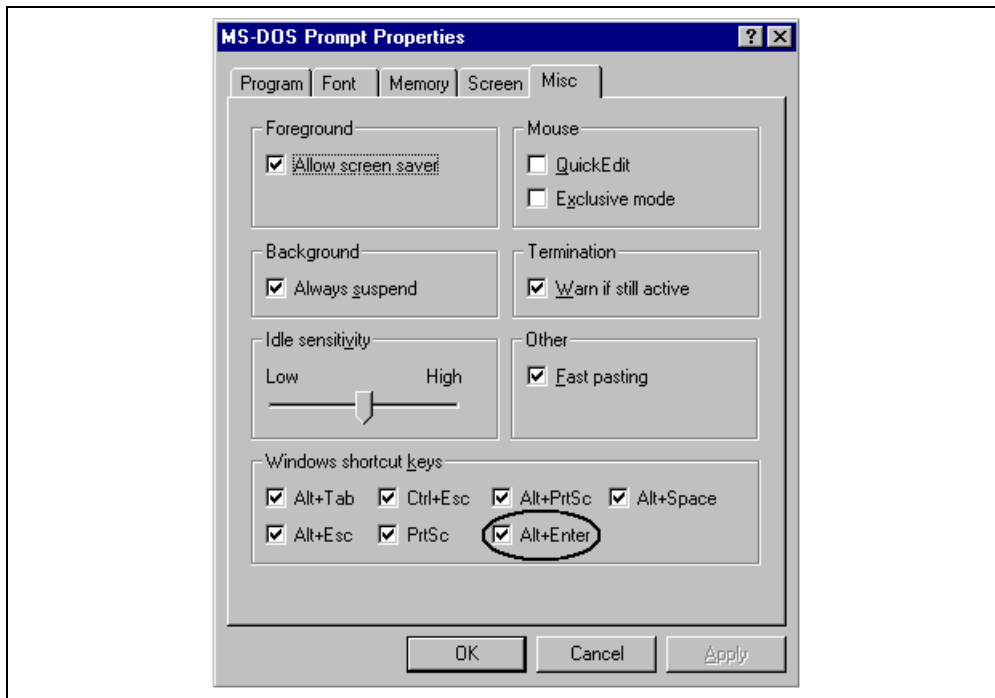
MS-DOS Prompt Properties

? ×

Program | Font | Memory | Screen | Misc

Foreground
☑ Allow screen saver

Mouse
☐ QuickEdit
☐ Exclusive mode

Background
☑ Always suspend

Termination
☑ Warn if still active

Idle sensitivity
Low High

Other
☑ Fast pasting

Windows shortcut keys
☑ Alt+Tab ☑ Ctrl+Esc ☑ Alt+PrtSc ☑ Alt+Space
☑ Alt+Esc ☑ PrtSc ☑ Alt+Enter

OK Cancel Apply